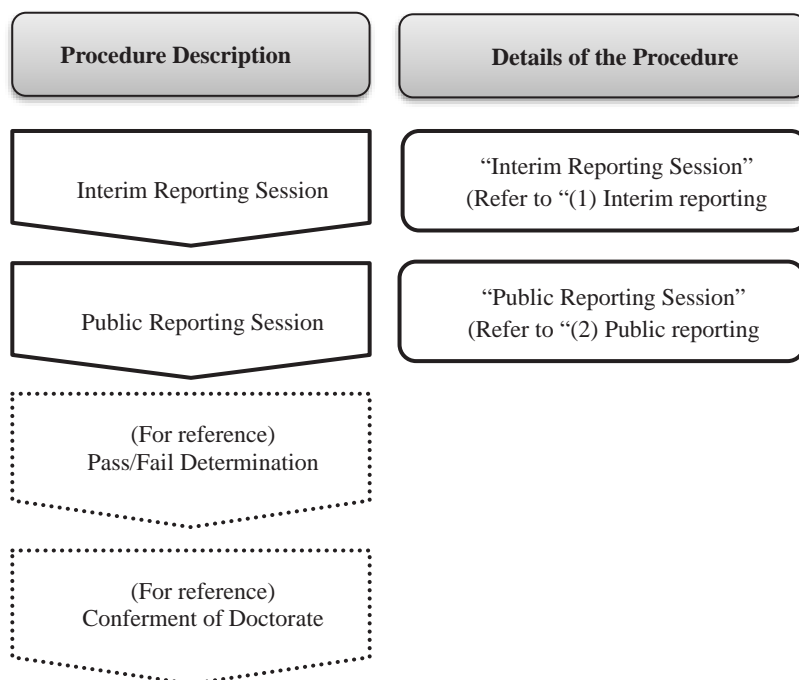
Procedure Description

Details of the Procedure

Interim Reporting Session

“Interim Reporting Session” (Refer to “(1) Interim reporting

Public Reporting Session

“Public Reporting Session” (Refer to “(2) Public reporting

(For reference) Pass/Fail Determination

(For reference) Conferment of Doctorate